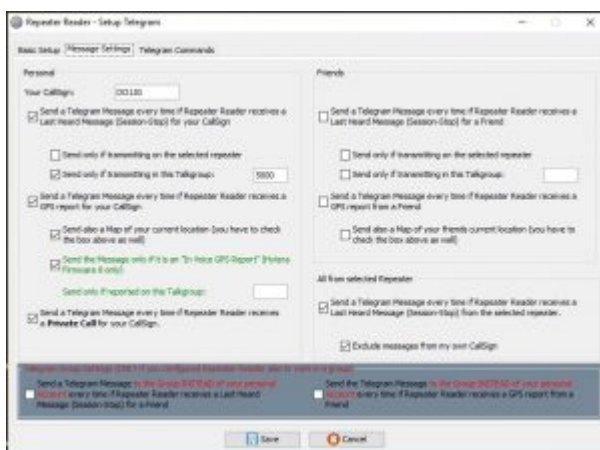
Repeater Reader - Setup Telegram

Basic Setup | Message Settings | Telegram Commands

Personal

Your CallSign: DO1XX

Send a Telegram Message every time if Repeater Reader receives a Last Heard Message (Session-Stop) for your CallSign

Send only if transmitting on the selected repeater

Send only if transmitting in this Talkgroup: 5000

Send a Telegram Message every time if Repeater Reader receives a GPS report for your CallSign.

Send also a Map of your current location (you have to check the box above as well)

Send the Message only if it is an "In-Voice GPS Report" (Hytera Firmware 8 only)

Send only if reported on this Talkgroup:

Send a Telegram Message every time if Repeater Reader receives a Private Call for your CallSign.

Friends

Send a Telegram Message every time if Repeater Reader receives a Last Heard Message (Session-Stop) for a Friend

Send only if transmitting on the selected repeater

Send only if transmitting in this Talkgroup:

Send a Telegram Message every time if Repeater Reader receives a GPS report from a Friend

Send also a Map of your friends current location (you have to check the box above as well)

All from selected Repeater

Send a Telegram Message every time if Repeater Reader receives a Last Heard Message (Session-Stop) from the selected repeater.

Exclude messages from my own CallSign

Telegram Group Settings (ONLY if you configured Repeater Reader also to work in a group)

Send a Telegram Message to the Group INSTEAD of your personal Account every time if Repeater Reader receives a Last Heard Message (Session-Stop) for a Friend

Send the Telegram Message to the Group INSTEAD of your personal Account every time if Repeater Reader receives a GPS report from a Friend

Save

Cancel